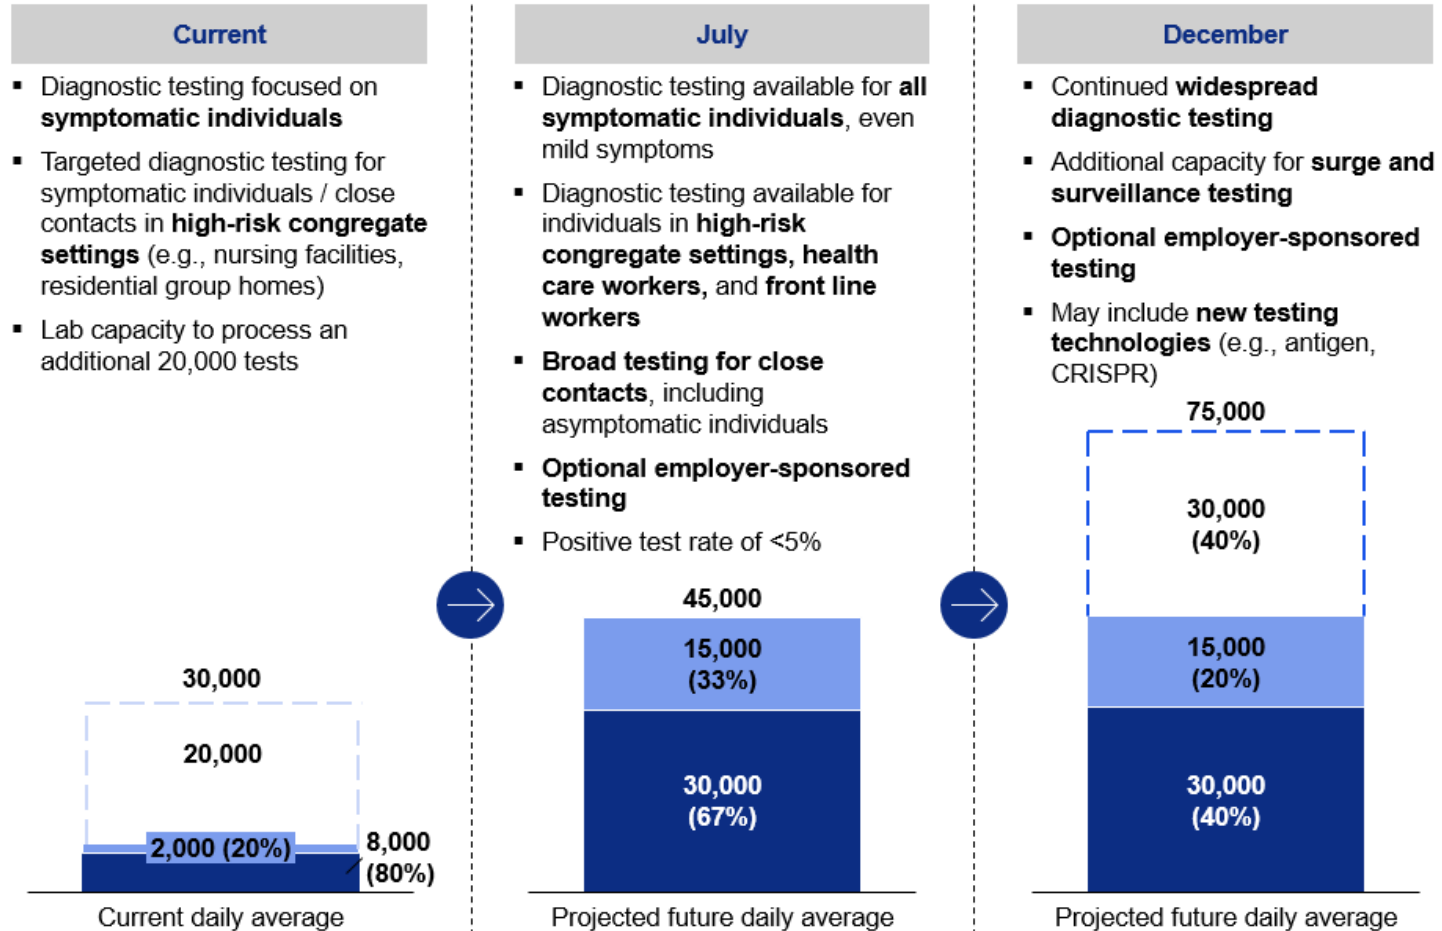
Current

- Diagnostic testing focused on symptomatic individuals
- Targeted diagnostic testing for symptomatic individuals / close contacts in high-risk congregate settings (e.g., nursing facilities, residential group homes)
- Lab capacity to process an additional 20,000 tests

30,000

20,000

2,000 (20%)

8,000 (80%)

Current daily average

July

- Diagnostic testing available for all symptomatic individuals, even mild symptoms
- Diagnostic testing available for individuals in high-risk congregate settings, health care workers, and front line workers
- Broad testing for close contacts, including asymptomatic individuals
- Optional employer-sponsored testing
- Positive test rate of <5%

45,000

15,000 (33%)

30,000 (67%)

Projected future daily average

December

- Continued widespread diagnostic testing
- Additional capacity for surge and surveillance testing
- Optional employer-sponsored testing
- May include new testing technologies (e.g., antigen, CRISPR)

75,000

30,000 (40%)

15,000 (20%)

30,000 (40%)

Projected future daily average